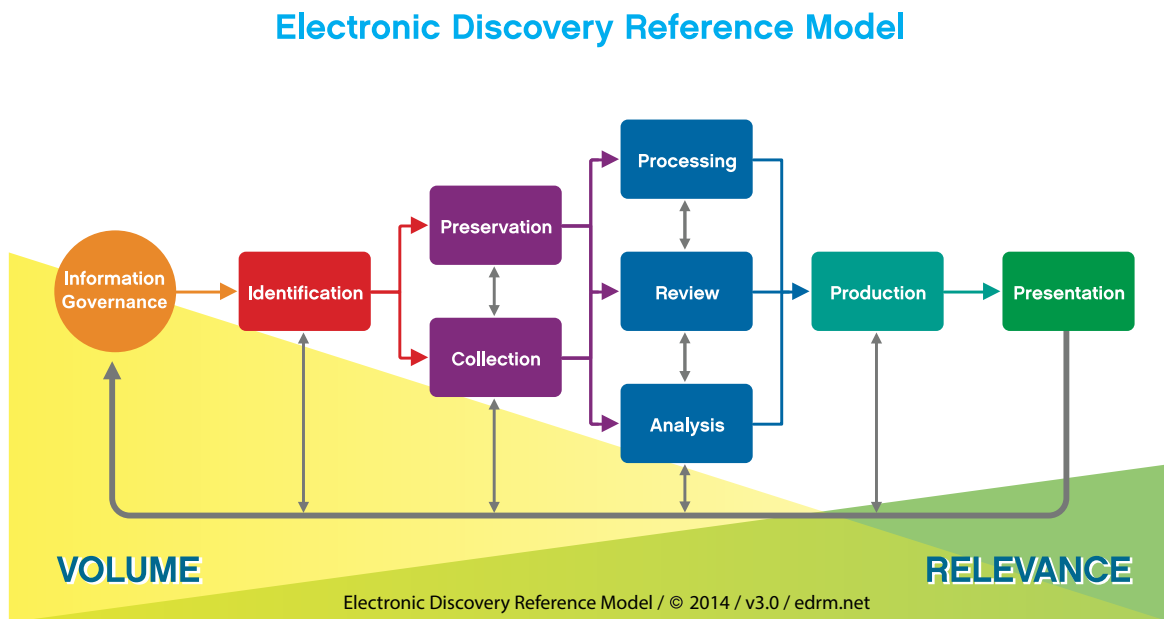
Electronic Discovery Reference Model

Information Governance

Identification

Preservation

Collection

Processing

Review

Analysis

Production

Presentation

VOLUME

RELEVANCE

Electronic Discovery Reference Model / © 2014 / v3.0 / edrm.net